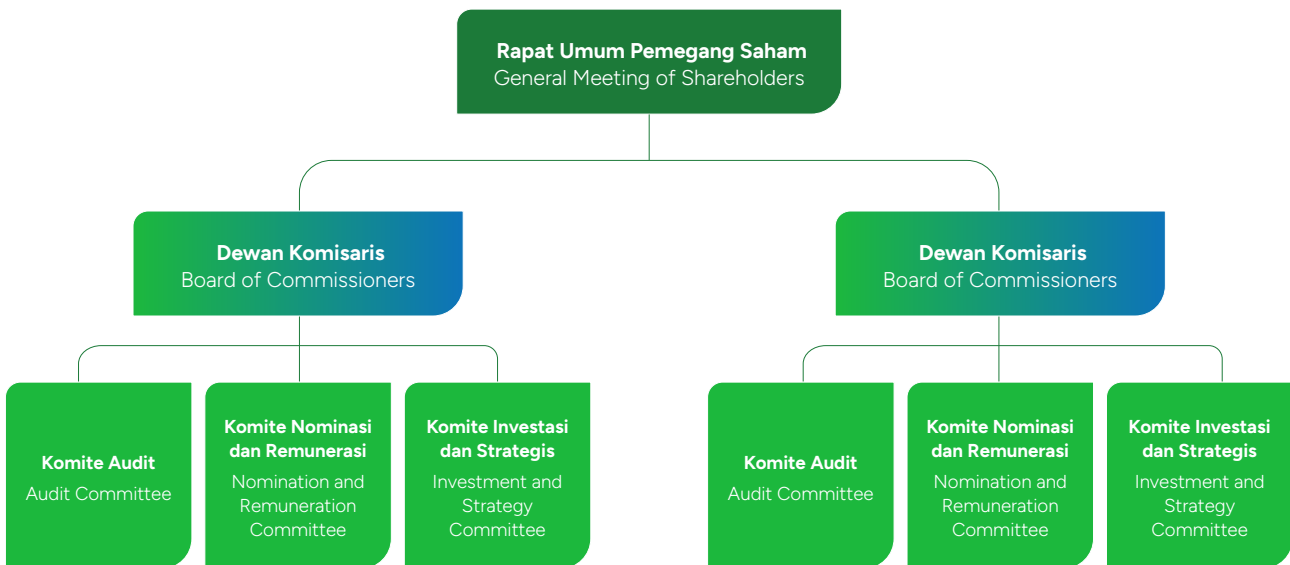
**Rapat Umum Pemegang Saham**
General Meeting of Shareholders

**Dewan Komisaris**
Board of Commissioners

**Komite Audit**
Audit Committee

**Komite Nominasi dan Remunerasi**
Nomination and Remuneration Committee

**Komite Investasi dan Strategis**
Investment and Strategy Committee

**Dewan Komisaris**
Board of Commissioners

**Komite Audit**
Audit Committee

**Komite Nominasi dan Remunerasi**
Nomination and Remuneration Committee

**Komite Investasi dan Strategis**
Investment and Strategy Committee